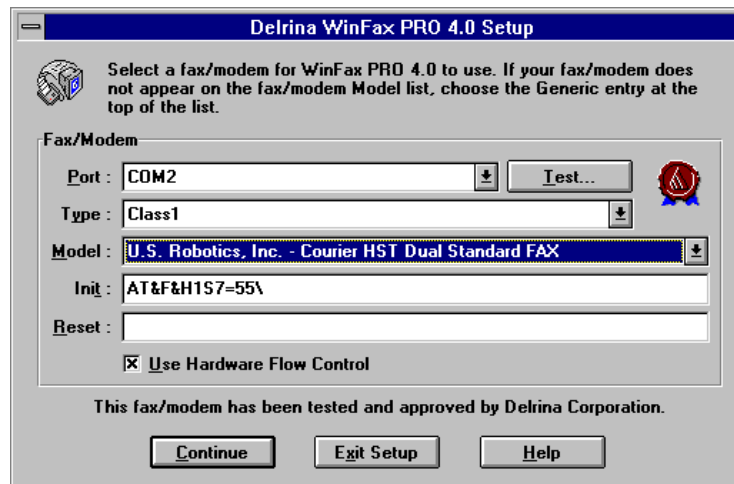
Delrina WinFax PRO 4.0 Setup

Select a fax/modem for WinFax PRO 4.0 to use. If your fax/modem does not appear on the fax/modem Model list, choose the Generic entry at the top of the list.

Fax/Modem

Port : COM2

Test...

Type : Class1

Model : U.S. Robotics, Inc. - Courier HST Dual Standard FAX

Init : AT&F&H1S7=55\

Reset :

☒ Use Hardware Flow Control

This fax/modem has been tested and approved by Delrina Corporation.

Continue

Exit Setup

Help